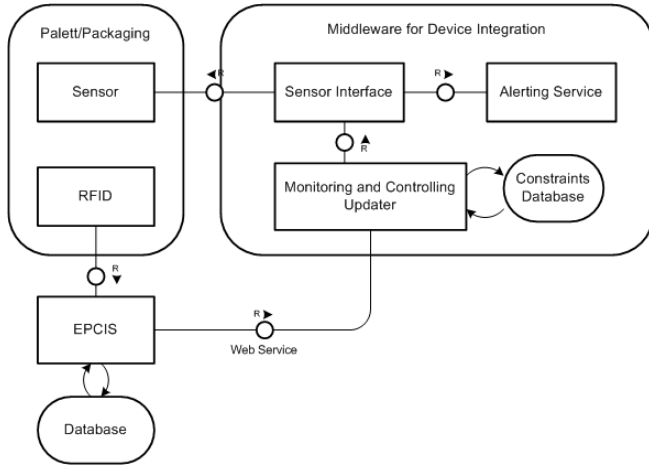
Palett/Packaging

Sensor

RFID

Middleware for Device Integration

R

Sensor Interface

R

Alerting Service

R

Monitoring and Controlling Updater

Constraints Database

R

EPCIS

R

Web Service

Database